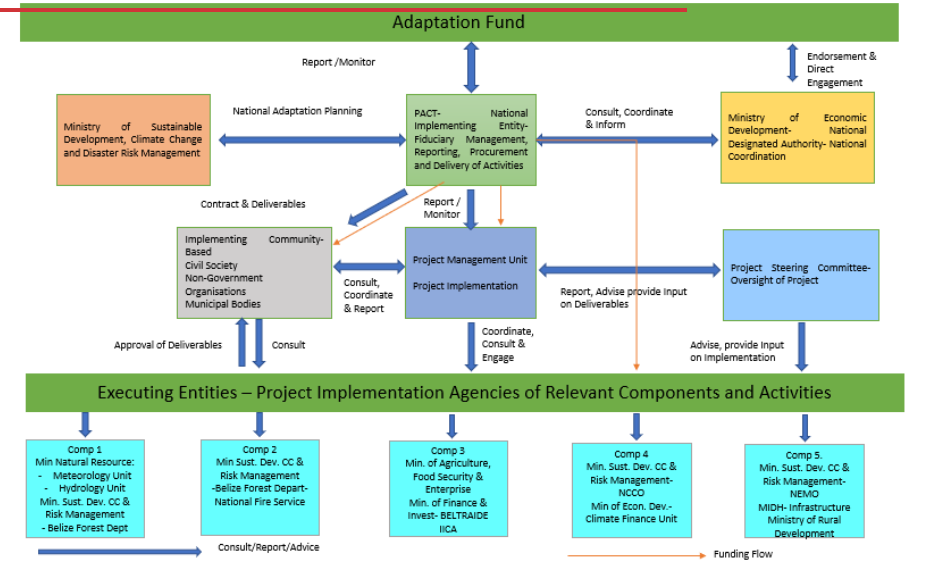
Adaptation Fund

Report /Monitor

Endorsement & Direct Engagement

National Adaptation Planning

Ministry of Sustainable Development, Climate Change and Disaster Risk Management

PACT- National Implementing Entity- Fiduciary Management, Reporting, Procurement and Delivery of Activities

Consult, Coordinate & Inform

Ministry of Economic Development- National Designated Authority- National Coordination

Contract & Deliverables

Report / Monitor

Implementing Community-Based Civil Society Non-Government Organisations Municipal Bodies

Project Management Unit

Project Implementation

Project Steering Committee- Oversight of Project

Consult, Coordinate & Report

Report, Advise provide Input on Deliverables

Approval of Deliverables

Consult

Coordinate, Consult & Engage

Advise, provide Input on Implementation

Executing Entities – Project Implementation Agencies of Relevant Components and Activities

Comp 1
Min Natural Resource:
- Meteorology Unit
- Hydrology Unit
Min. Sust. Dev. CC & Risk Management
- Belize Forest Dept

Comp 2
Min Sust. Dev. CC & Risk Management
-Belize Forest Depart-
National Fire Service

Comp 3
Min. of Agriculture, Food Security & Enterprise
Min. of Finance & Invest- BELTRAIDE
IICA

Comp 4
Min. Sust. Dev. CC & Risk Management-
NCCO
Min of Econ. Dev.-
Climate Finance Unit

Comp 5.
Min. Sust. Dev. CC & Risk Management-
NEMO
MIDH- Infrastructure
Ministry of Rural Development

Consult/Report/Advice

Funding Flow